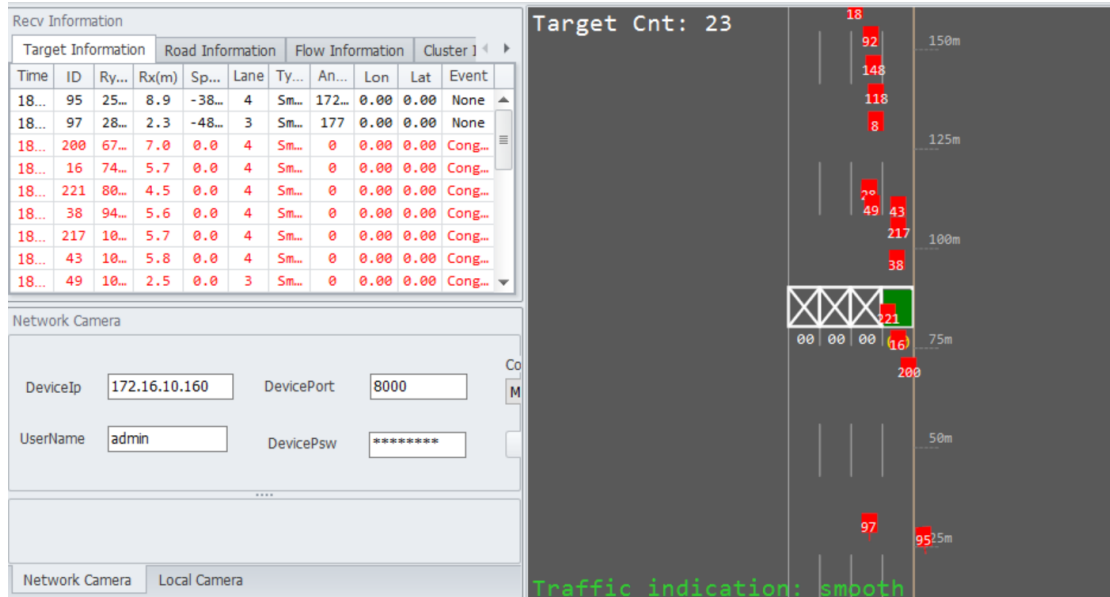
Recv Information

Target Information | Road Information | Flow Information | Cluster I

| Time | ID | Ry... | Rx(m) | Sp... | Lane | Ty... | An... | Lon | Lat | Event |
|---|---|---|---|---|---|---|---|---|---|---|
| 18... | 95 | 25... | 8.9 | -38... | 4 | Sm... | 172... | 0.00 | 0.00 | None |
| 18... | 97 | 28... | 2.3 | -48... | 3 | Sm... | 177 | 0.00 | 0.00 | None |
| 18... | 200 | 67... | 7.0 | 0.0 | 4 | Sm... | 0 | 0.00 | 0.00 | Cong... |
| 18... | 16 | 74... | 5.7 | 0.0 | 4 | Sm... | 0 | 0.00 | 0.00 | Cong... |
| 18... | 221 | 80... | 4.5 | 0.0 | 4 | Sm... | 0 | 0.00 | 0.00 | Cong... |
| 18... | 38 | 94... | 5.6 | 0.0 | 4 | Sm... | 0 | 0.00 | 0.00 | Cong... |
| 18... | 217 | 10... | 5.7 | 0.0 | 4 | Sm... | 0 | 0.00 | 0.00 | Cong... |
| 18... | 43 | 10... | 5.8 | 0.0 | 4 | Sm... | 0 | 0.00 | 0.00 | Cong... |
| 18... | 49 | 10... | 2.5 | 0.0 | 3 | Sm... | 0 | 0.00 | 0.00 | Cong... |

Network Camera

DeviceIp 172.16.10.160
DevicePort 8000
Co
M
UserName admin
DevicePsw ********

Network Camera | Local Camera

Target Cnt: 23

18
92
148
118
8
28
49
43
217
38
221
16
200
97
95
00 00 00
150m
125m
100m
75m
50m
25m

Traffic indication: smooth